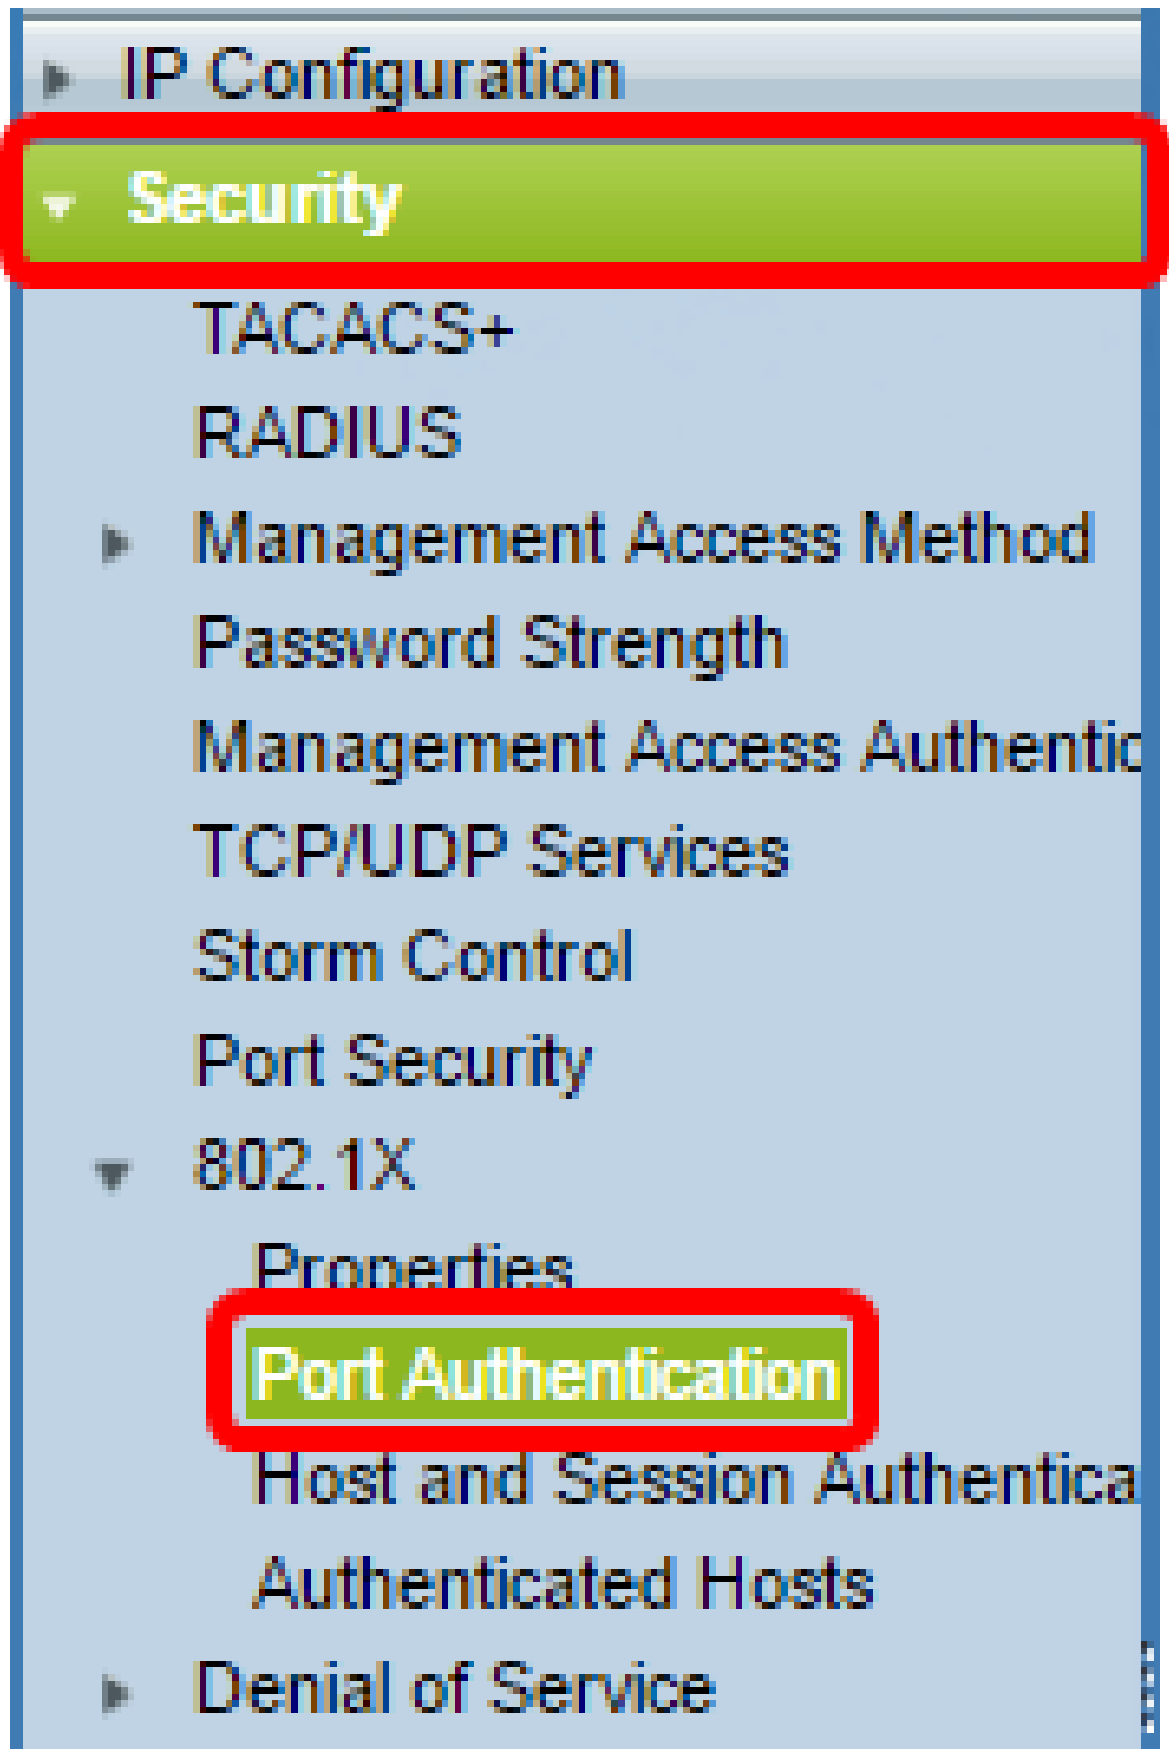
IP Configuration
Security
TACACS+
RADIUS
Management Access Method
Password Strength
Management Access Authentic
TCP/UDP Services
Storm Control
Port Security
802.1X
Properties
Port Authentication
Host and Session Authentica
Authenticated Hosts
Denial of Service